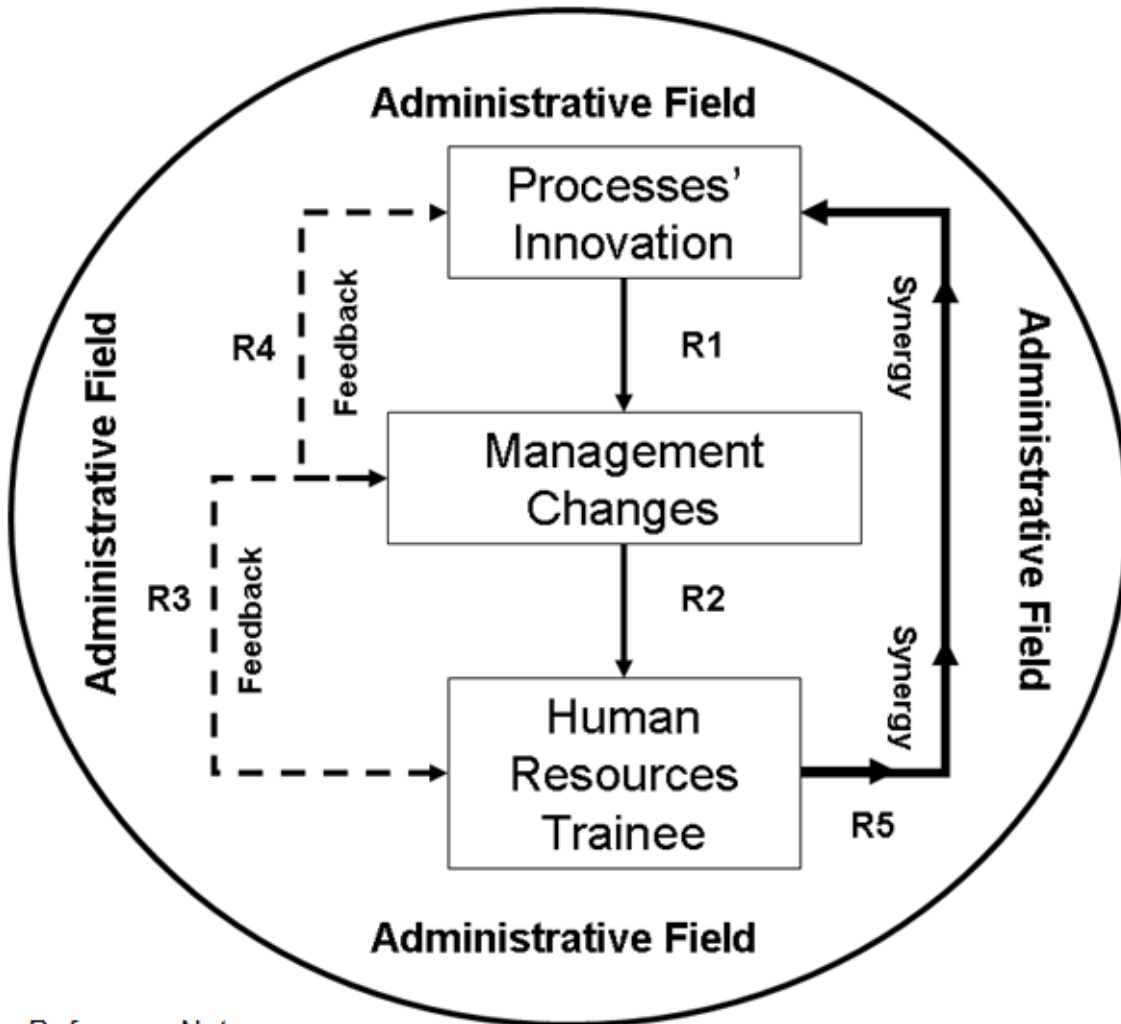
Administrative Field

Processes' Innovation

Administrative Field

R4

Feedback

R1

Synergy

Administrative Field

Management Changes

R3

Feedback

R2

Synergy

Human Resources Trainee

R5

Administrative Field

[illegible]